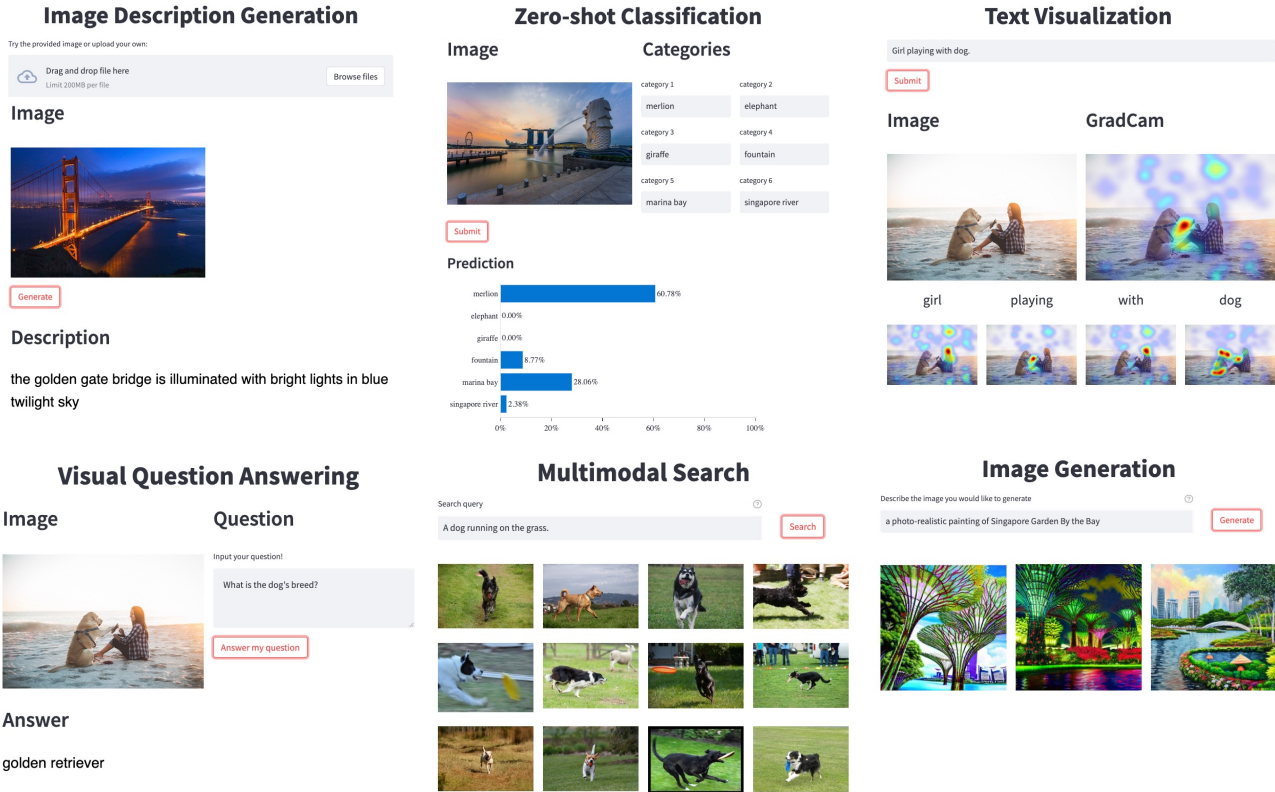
Image Description Generation

Try the provided image or upload your own:

Drag and drop file here
Limit 200MB per file

Browse files

Image

Generate

Description

the golden gate bridge is illuminated with bright lights in blue twilight sky

Zero-shot Classification

Image

Categories

category 1
merlion

category 2
elephant

category 3
giraffe

category 4
fountain

category 5
marina bay

category 6
singapore river

Submit

Prediction

merlion 60.78%
elephant 0.00%
giraffe 0.00%
fountain 8.77%
marina bay 28.06%
singapore river 2.38%

0% 20% 40% 60% 80% 100%

Text Visualization

Girl playing with dog.

Submit

Image

GradCam

girl playing with dog

Visual Question Answering

Image

Question

Input your question!

What is the dog's breed?

Answer my question

Answer

golden retriever

Multimodal Search

Search query

A dog running on the grass.

Search

Image Generation

Describe the image you would like to generate

a photo-realistic painting of Singapore Garden By the Bay

Generate